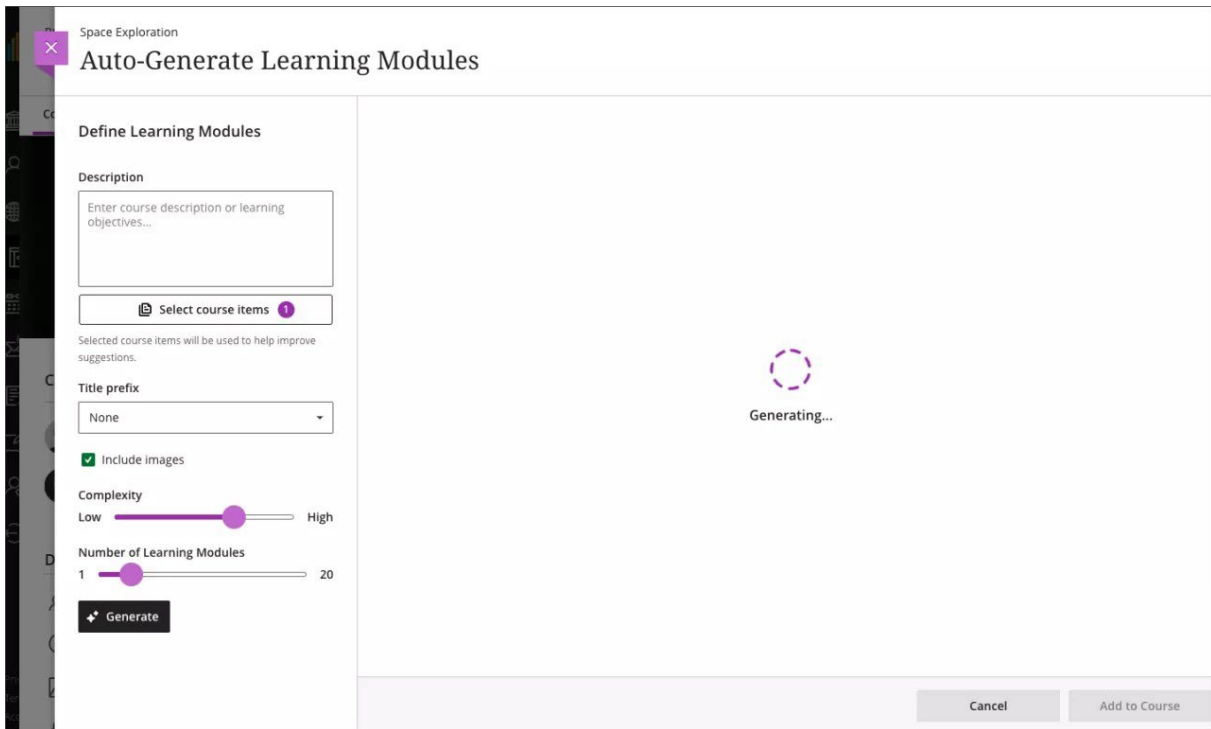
Space Exploration
Auto-Generate Learning Modules

Define Learning Modules

Description

Enter course description or learning objectives...

Select course items 1

Selected course items will be used to help improve suggestions.

Title prefix

None

Include images

Complexity

Low High

Number of Learning Modules

1 20

Generate

Generating...

Cancel

Add to Course